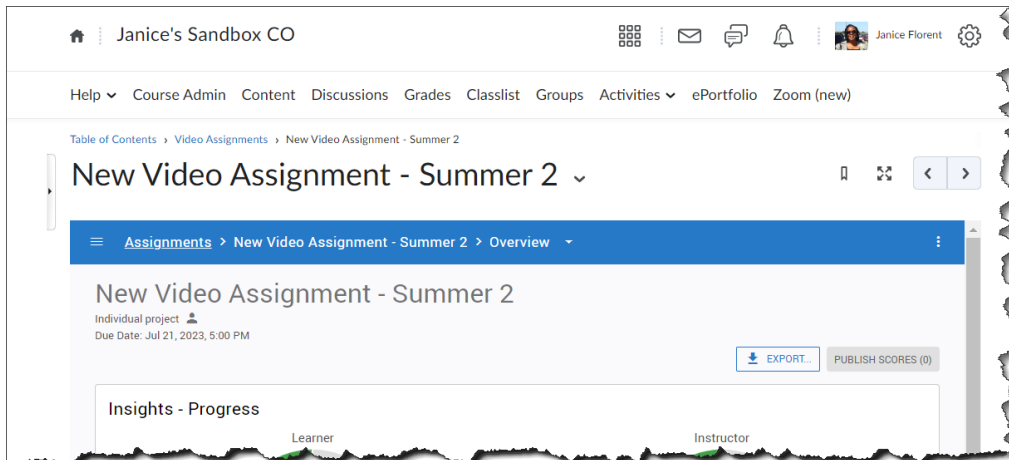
Janice's Sandbox CO

Janice Florent

Help Course Admin Content Discussions Grades Classlist Groups Activities ePortfolio Zoom (new)

Table of Contents › Video Assignments › New Video Assignment - Summer 2

New Video Assignment - Summer 2

Assignments › New Video Assignment - Summer 2 › Overview

New Video Assignment - Summer 2

Individual project

Due Date: Jul 21, 2023, 5:00 PM

EXPORT...

PUBLISH SCORES (0)

Insights - Progress

Learner

Instructor